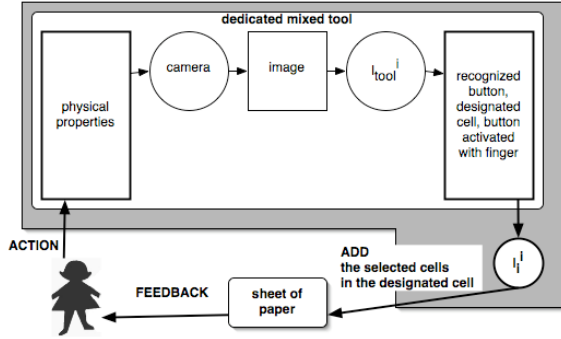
dedicated mixed tool

physical properties

camera

image

$I_{tool}^{i}$

recognized button, designated cell, button activated with finger

ACTION

ADD the selected cells in the designated cell

$I_{I}^{i}$

FEEDBACK

sheet of paper